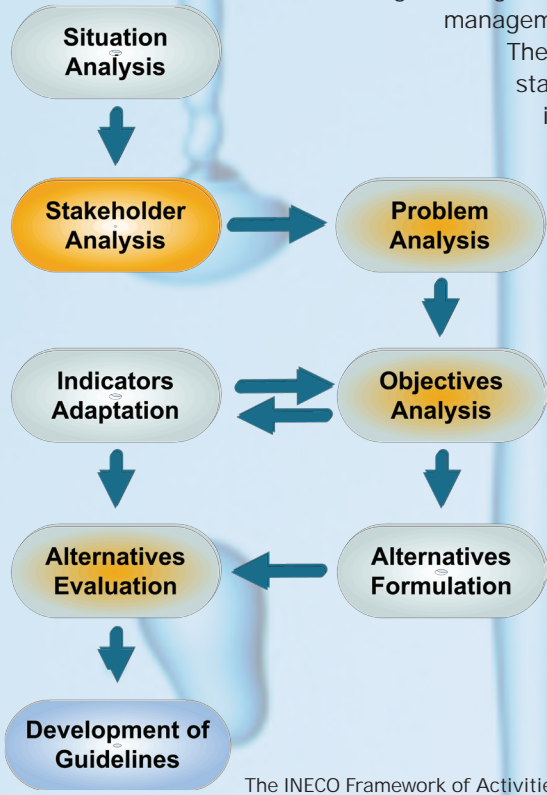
managem
The
sta
i

Situation Analysis

Stakeholder Analysis

Problem Analysis

Indicators Adaptation

Objectives Analysis

Alternatives Evaluation

Alternatives Formulation

Development of Guidelines

The INECO Framework of Activitie